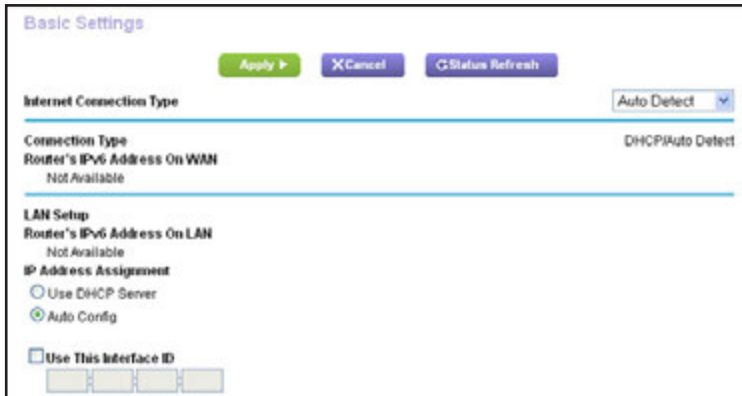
Basic Settings

Apply ▶ XCancel Status Refresh

Internet Connection Type Auto Detect

Connection Type DHCP/Auto Detect
Router's IPv6 Address On WAN
Not Available

LAN Setup
Router's IPv6 Address On LAN
Not Available
IP Address Assignment
Use DHCP Server
Auto Config

Use This Interface ID